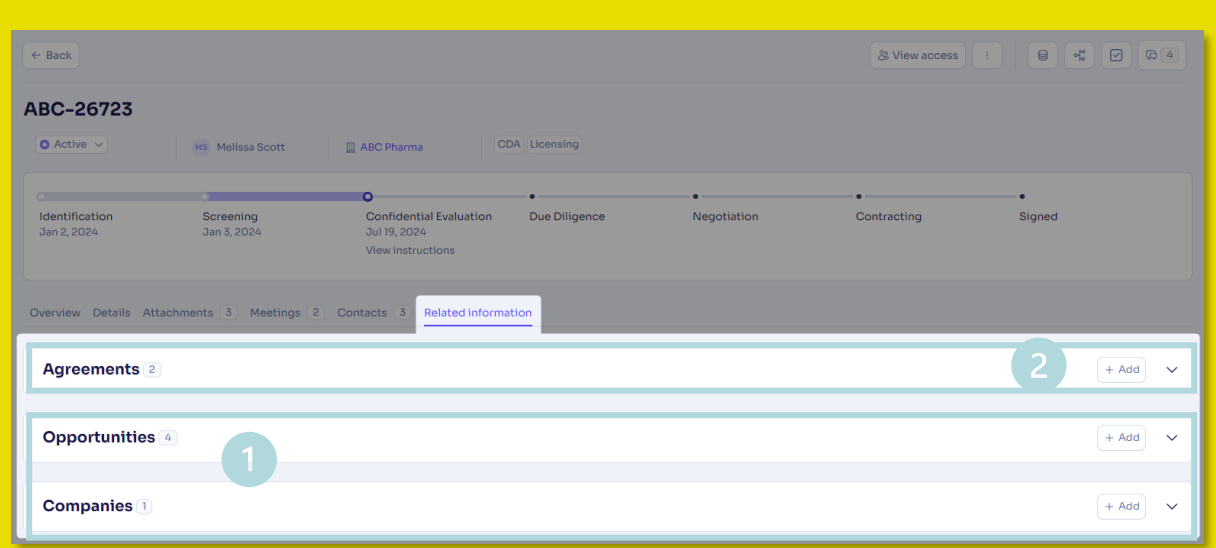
← Back

View access

4

ABC-26723

Active

MS Melissa Scott

ABC Pharma

CDA Licensing

Identification
Jan 2, 2024

Screening
Jan 3, 2024

Confidential Evaluation
Jul 19, 2024
View instructions

Due Diligence

Negotiation

Contracting

Signed

Overview Details Attachments 3 Meetings 2 Contacts 3 Related information

Agreements 2

2

+ Add

Opportunities 4

1

+ Add

Companies 1

+ Add